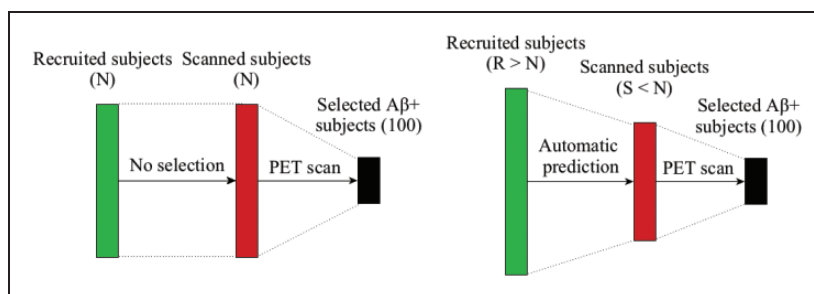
Recruited subjects (N)

Scanned subjects (N)

Selected Aβ+ subjects (100)

No selection

PET scan

Recruited subjects (R > N)

Scanned subjects (S < N)

Selected Aβ+ subjects (100)

Automatic prediction

PET scan